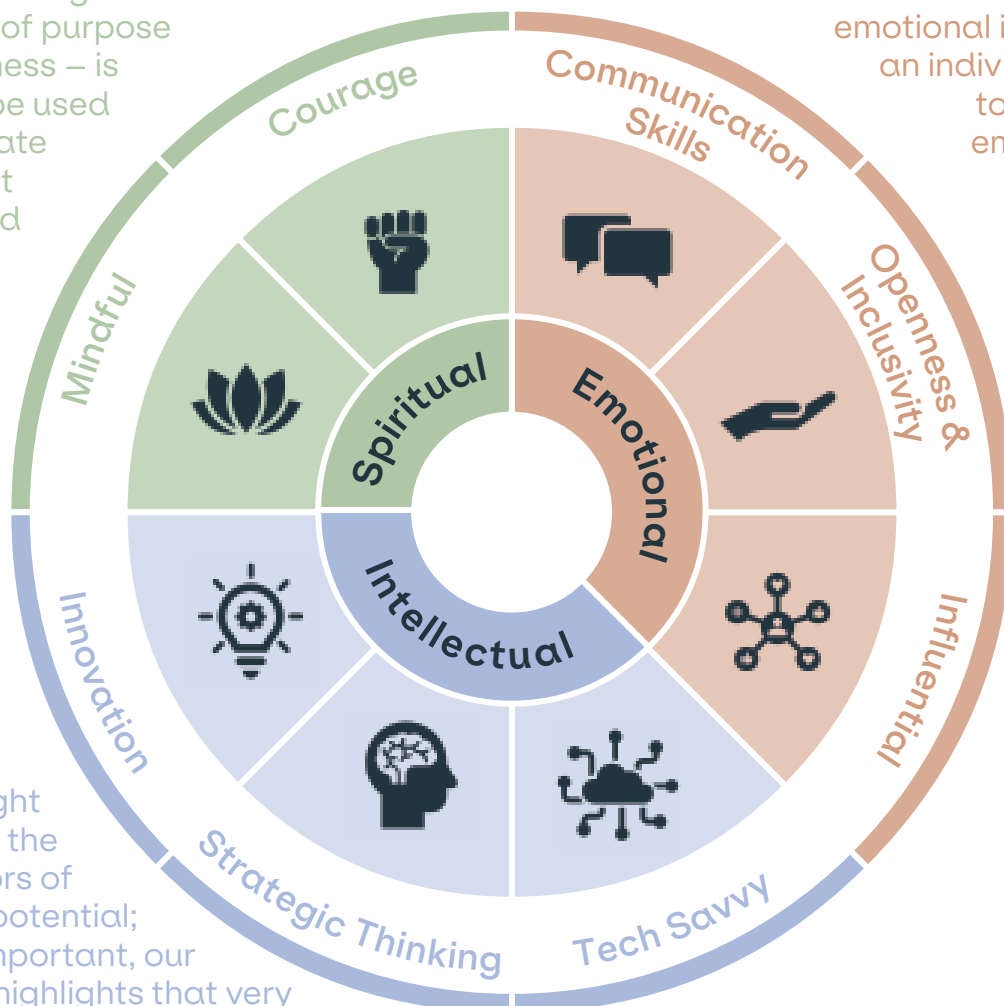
of purpose
ness – is
be used
ate
t
d

emotional i
an indiv
to
en

Courage

Communication Skills

Mindful

Openness & Inclusivity

Spiritual

Emotional

Intellectual

Innovation

Influential

Strategic Thinking

Tech Savvy

ght
the
ors of
potential;
mportant, our
highlights that very